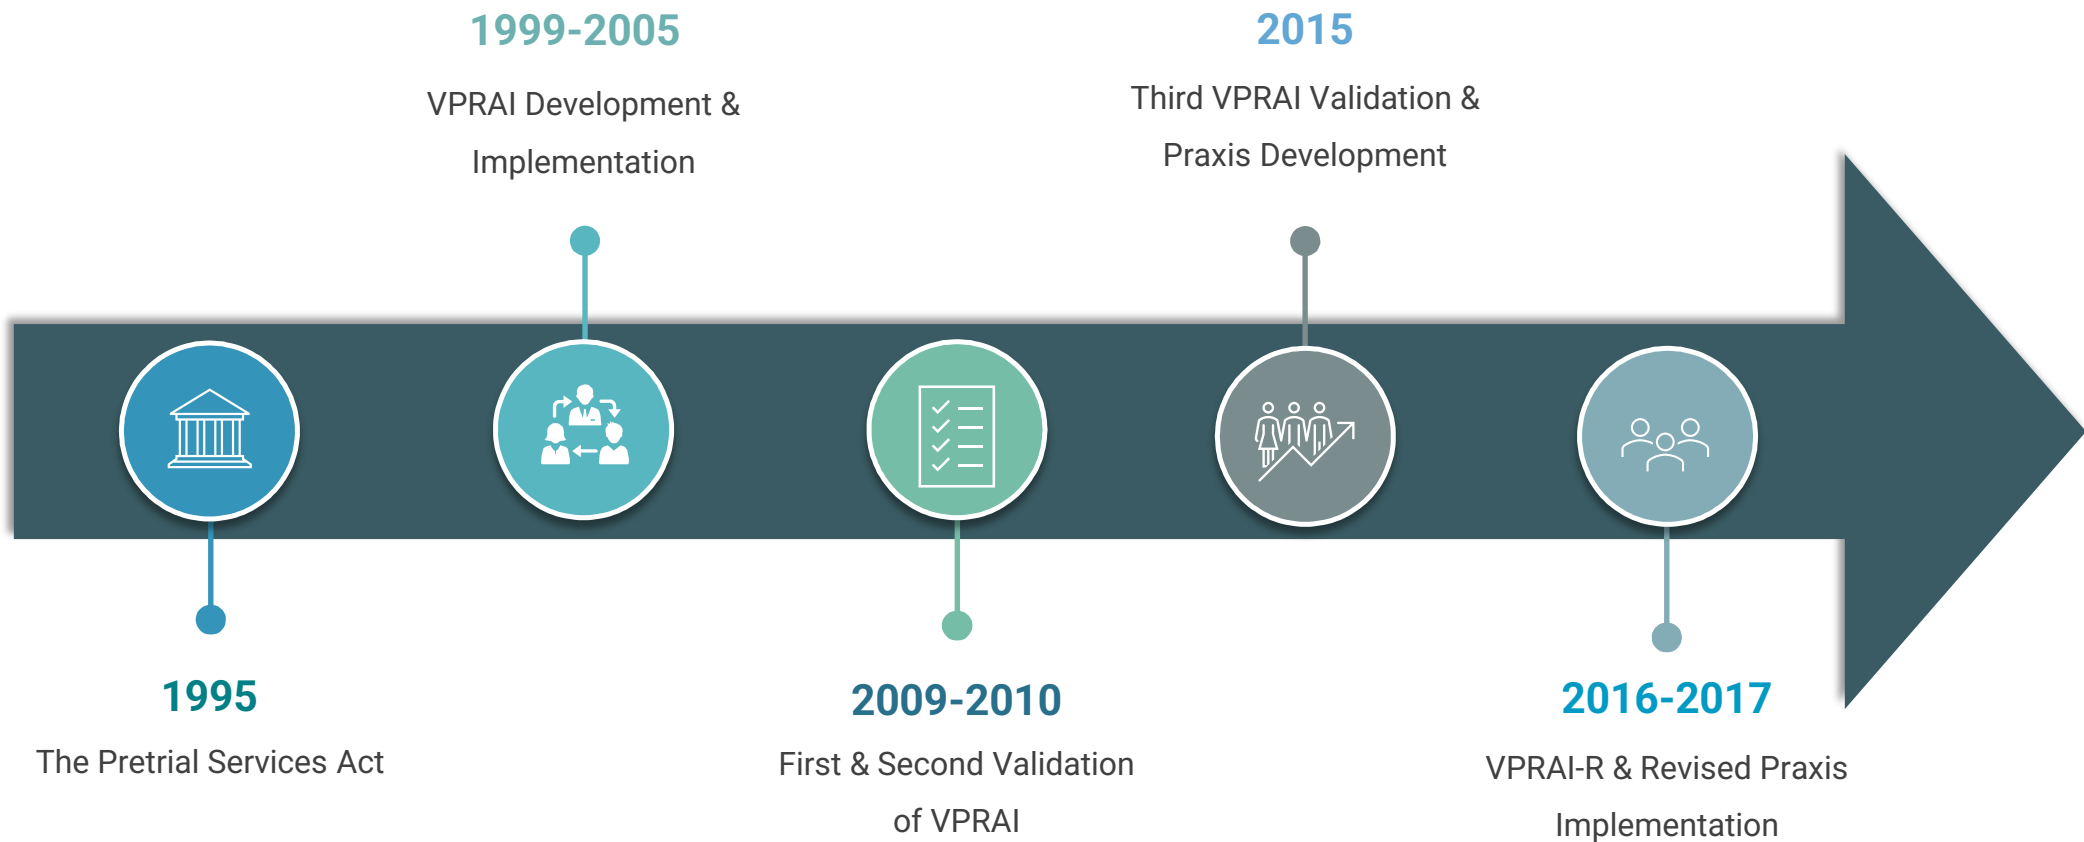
1999-2005

VPRAI Development & Implementation

2015

Third VPRAI Validation & Praxis Development

1995

The Pretrial Services Act

2009-2010

First & Second Validation of VPRAI

2016-2017

VPRAI-R & Revised Praxis Implementation